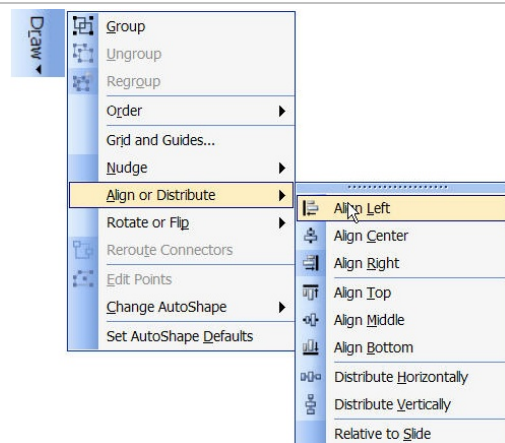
Draw

Group
Ungroup
Regroup
Order
Grid and Guides...
Nudge
Align or Distribute
Rotate or Flip
Reroute Connectors
Edit Points
Change AutoShape
Set AutoShape Defaults

Align Left
Align Center
Align Right
Align Top
Align Middle
Align Bottom
Distribute Horizontally
Distribute Vertically
Relative to Slide